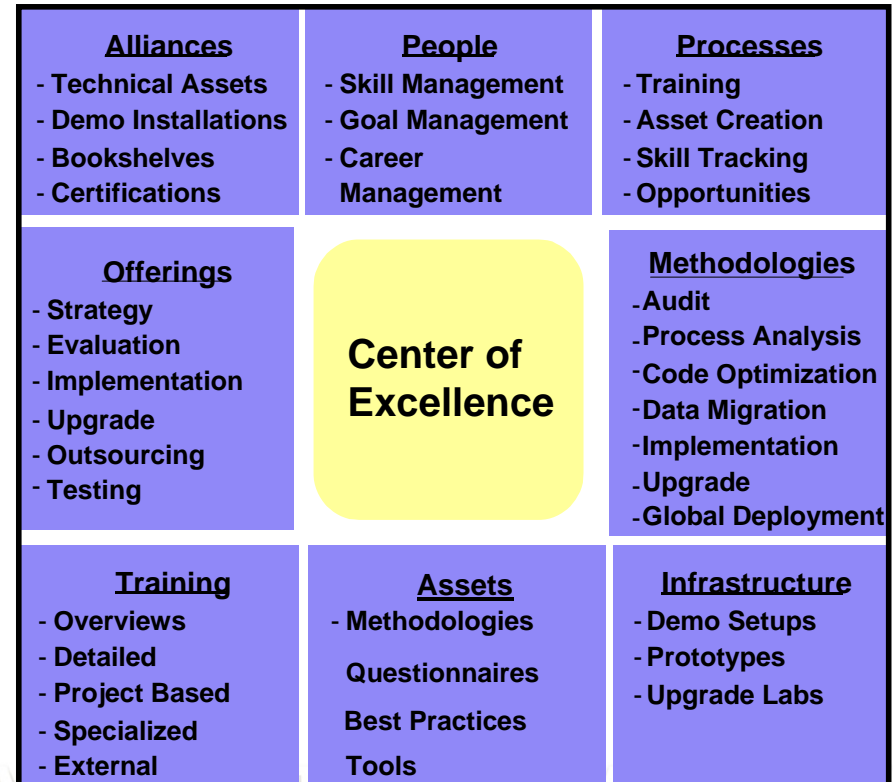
Alliances
- Technical Assets
- Demo Installations
- Bookshelves
- Certifications

People
- Skill Management
- Goal Management
- Career Management

Processes
- Training
- Asset Creation
- Skill Tracking
- Opportunities

Offerings
- Strategy
- Evaluation
- Implementation
- Upgrade
- Outsourcing
- Testing

Center of Excellence

Methodologies
- Audit
- Process Analysis
- Code Optimization
- Data Migration
- Implementation
- Upgrade
- Global Deployment

Training
- Overviews
- Detailed
- Project Based
- Specialized
- External

Assets
- Methodologies
Questionnaires
Best Practices
Tools

Infrastructure
- Demo Setups
- Prototypes
- Upgrade Labs